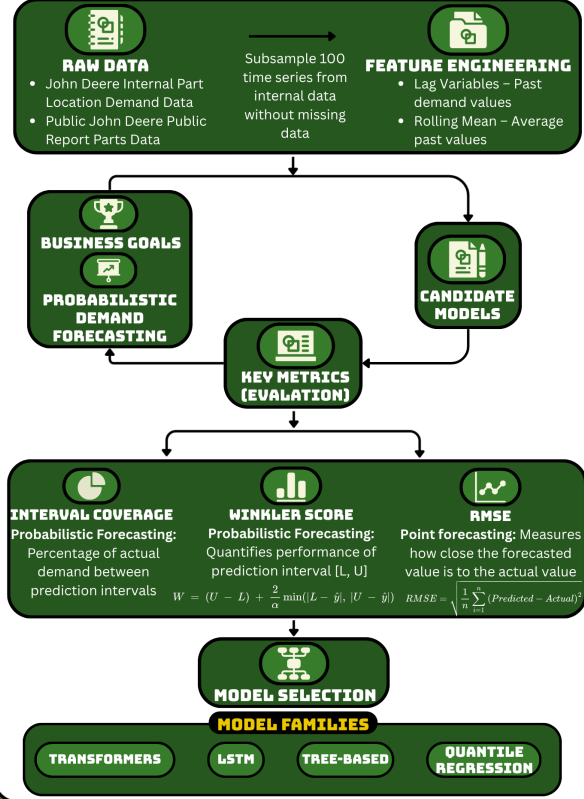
RAW DATA

- John Deere Internal Part Location Demand Data
- Public John Deere Public Report Parts Data

Subsample 100 time series from internal data without missing data

FEATURE ENGINEERING

- Lag Variables – Past demand values
- Rolling Mean – Average past values

BUSINESS GOALS

PROBABILISTIC DEMAND FORECASTING

CANDIDATE MODELS

KEY METRICS (EVALATION)

INTERVAL COVERAGE

Probabilistic Forecasting: Percentage of actual demand between prediction intervals

WINKLER SCORE

Probabilistic Forecasting: Quantifies performance of prediction interval [L, U]

$W = (U - L) + \frac{2}{\alpha}\min(|L - \hat{y}|, |U - \hat{y}|)$

RMSE

Point forecasting: Measures how close the forecasted value is to the actual value

$RMSE = \sqrt{\frac{1}{n}\sum_{i=1}^{n}(Predicted - Actual)^2}$

MODEL SELECTION

MODEL FAMILIES

TRANSFORMERS

LSTM

TREE-BASED

QUANTILE REGRESSION